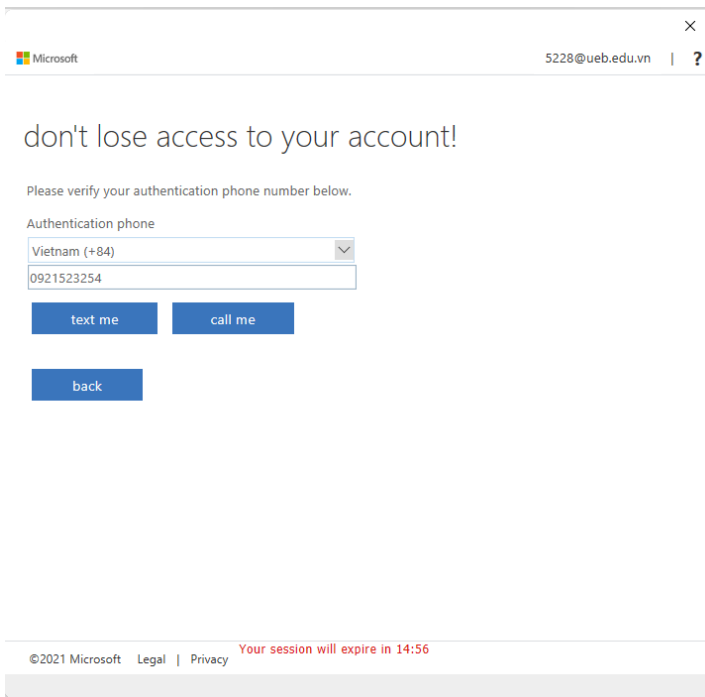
×

Microsoft

5228@ueb.edu.vn | ?

don't lose access to your account!

Please verify your authentication phone number below.

Authentication phone

Vietnam (+84)

0921523254

text me

call me

back

©2021 Microsoft Legal | Privacy

Your session will expire in 14:56